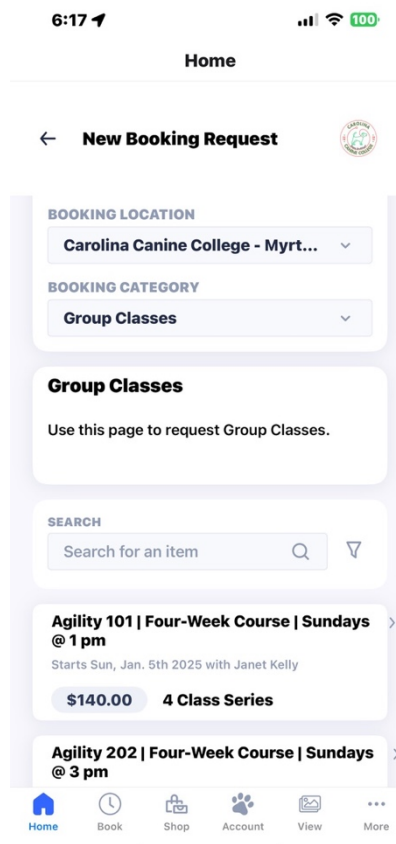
6:17

100

Home

New Booking Request

CAROLINA CANINE COLLEGE

BOOKING LOCATION

Carolina Canine College - Myrt...

BOOKING CATEGORY

Group Classes

Group Classes

Use this page to request Group Classes.

SEARCH

Search for an item

Agility 101 | Four-Week Course | Sundays @ 1 pm

Starts Sun, Jan. 5th 2025 with Janet Kelly

$140.00 4 Class Series

Agility 202 | Four-Week Course | Sundays @ 3 pm

Home Book Shop Account View More